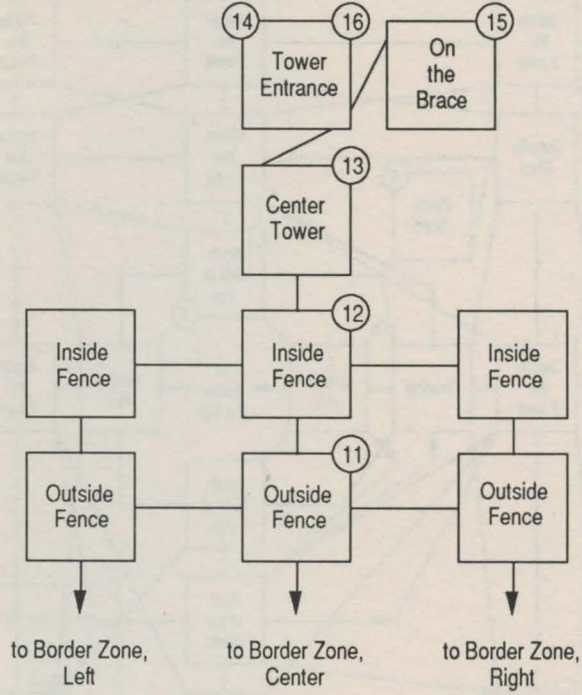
14
16
Tower Entrance

15
On the Brace

13
Center Tower

Inside Fence

12
Inside Fence

Inside Fence

Outside Fence

11
Outside Fence

Outside Fence

to Border Zone, Left

to Border Zone, Center

to Border Zone, Right